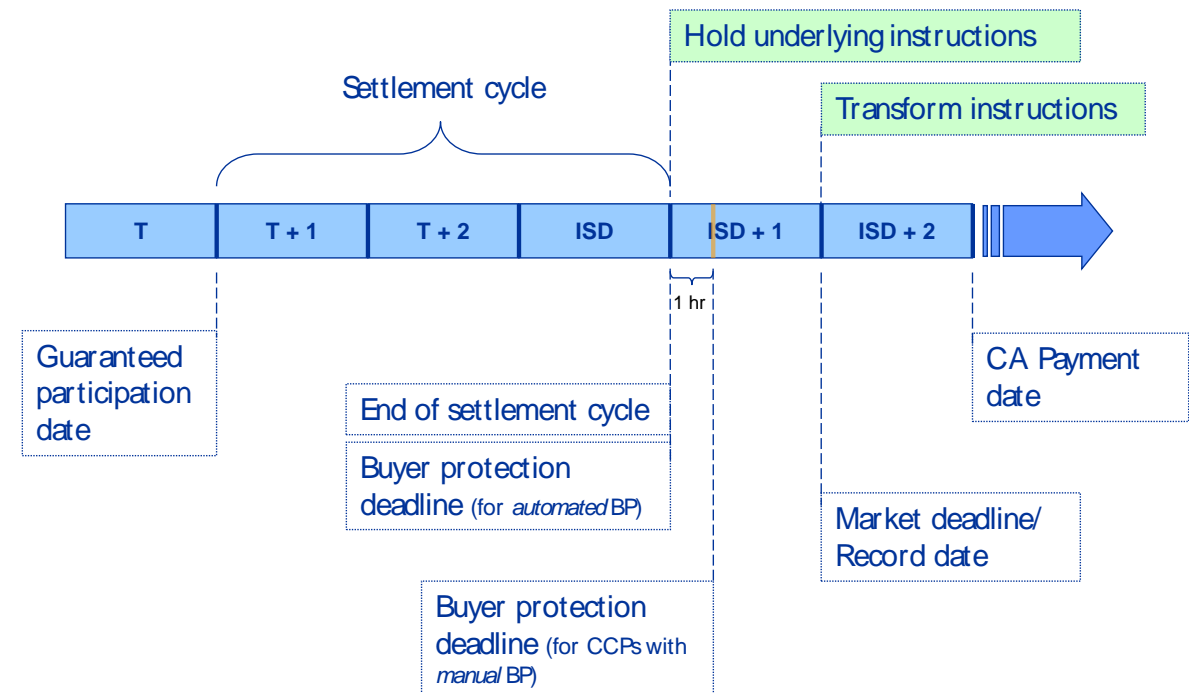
Hold underlying instructions

Settlement cycle

Transform instructions

T

T + 1

T + 2

ISD

ISD + 1

ISD + 2

1 hr

Guaranteed participation date

End of settlement cycle

Buyer protection deadline (for *automated* BP)

CA Payment date

Market deadline/ Record date

Buyer protection deadline (for CCPs with *manual* BP)